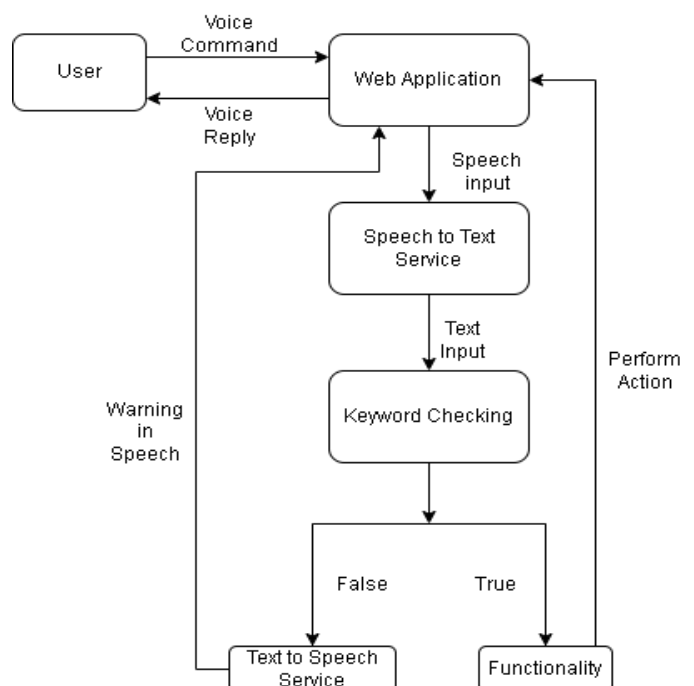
User

Voice Command

Voice Reply

Web Application

Speech input

Speech to Text Service

Text Input

Keyword Checking

Warning in Speech

Perform Action

False

True

Text to Speech Service

Functionality